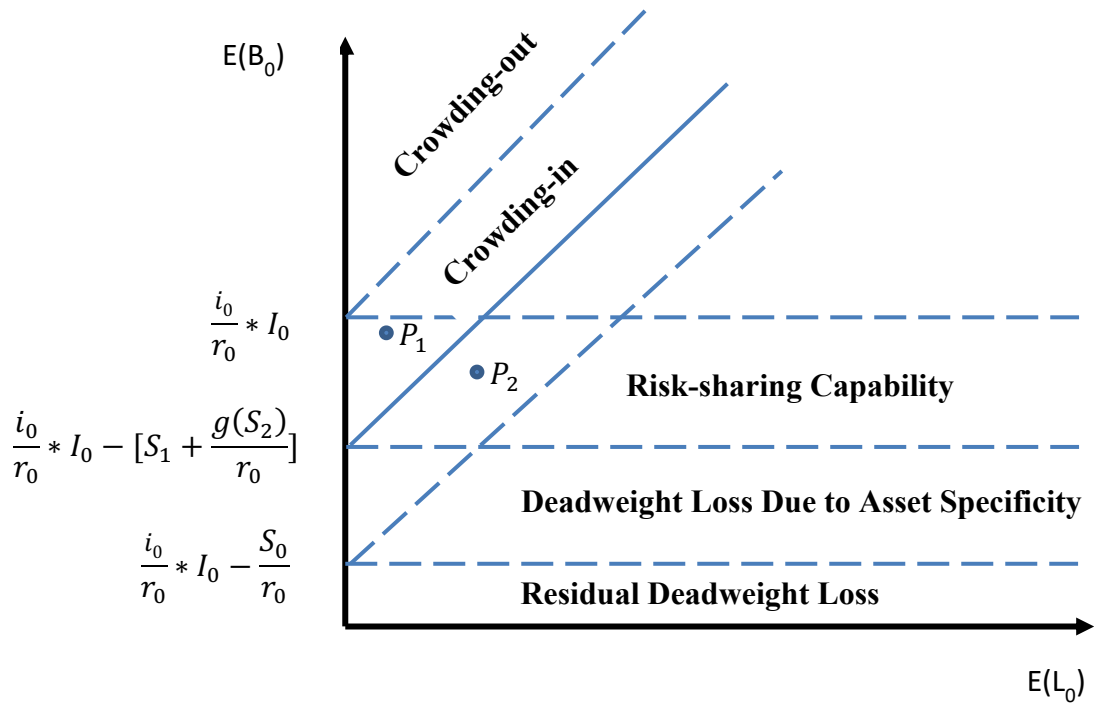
$E(B_0)$

Crowding-out

Crowding-in

$\frac{i_0}{r_0} * I_0$

$P_1$

$P_2$

Risk-sharing Capability

$\frac{i_0}{r_0} * I_0 - [S_1 + \frac{g(S_2)}{r_0}]$

Deadweight Loss Due to Asset Specificity

$\frac{i_0}{r_0} * I_0 - \frac{S_0}{r_0}$

Residual Deadweight Loss

$E(L_0)$